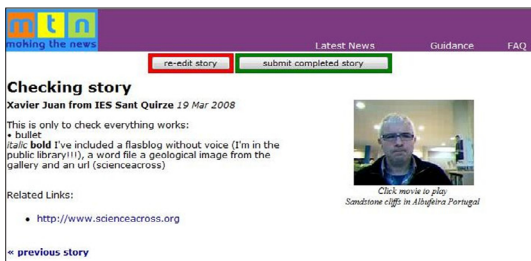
mtn
making the news

Latest News Guidance FAQ

re-edit story
submit completed story

Checking story

Xavier Juan from IES Sant Quirze 19 Mar 2008

This is only to check everything works:
• bullet
italic bold I've included a flasblog without voice (I'm in the public library!!!), a word file a geological image from the gallery and an url (scienceacross)

Related Links:

• http://www.scienceacross.org

Click movie to play
Sandstone cliffs in Albufeira Portugal

« previous story